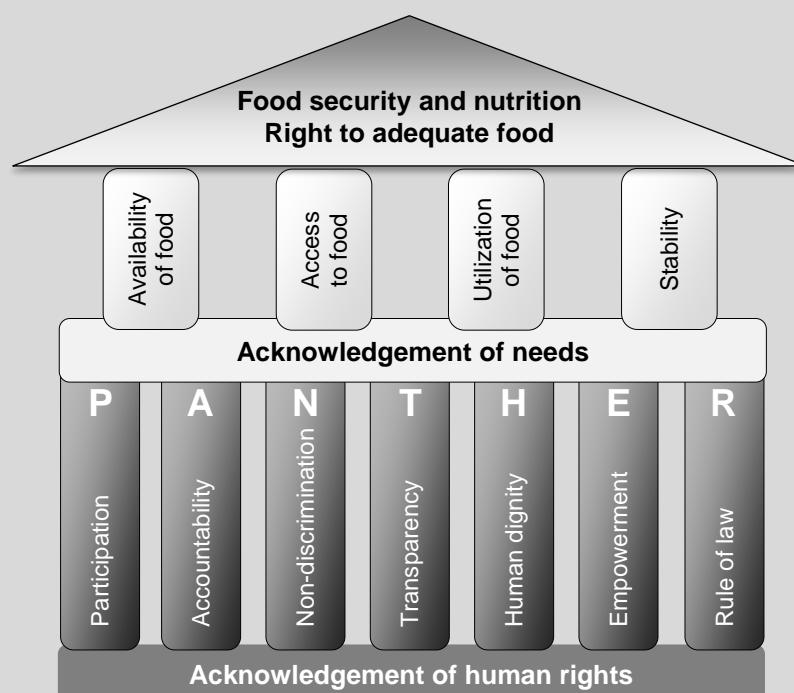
Food security and nutrition
Right to adequate food

Availability of food

Access to food

Utilization of food

Stability

Acknowledgement of needs

P
Participation

A
Accountability

N
Non-discrimination

T
Transparency

H
Human dignity

E
Empowerment

R
Rule of law

Acknowledgement of human rights